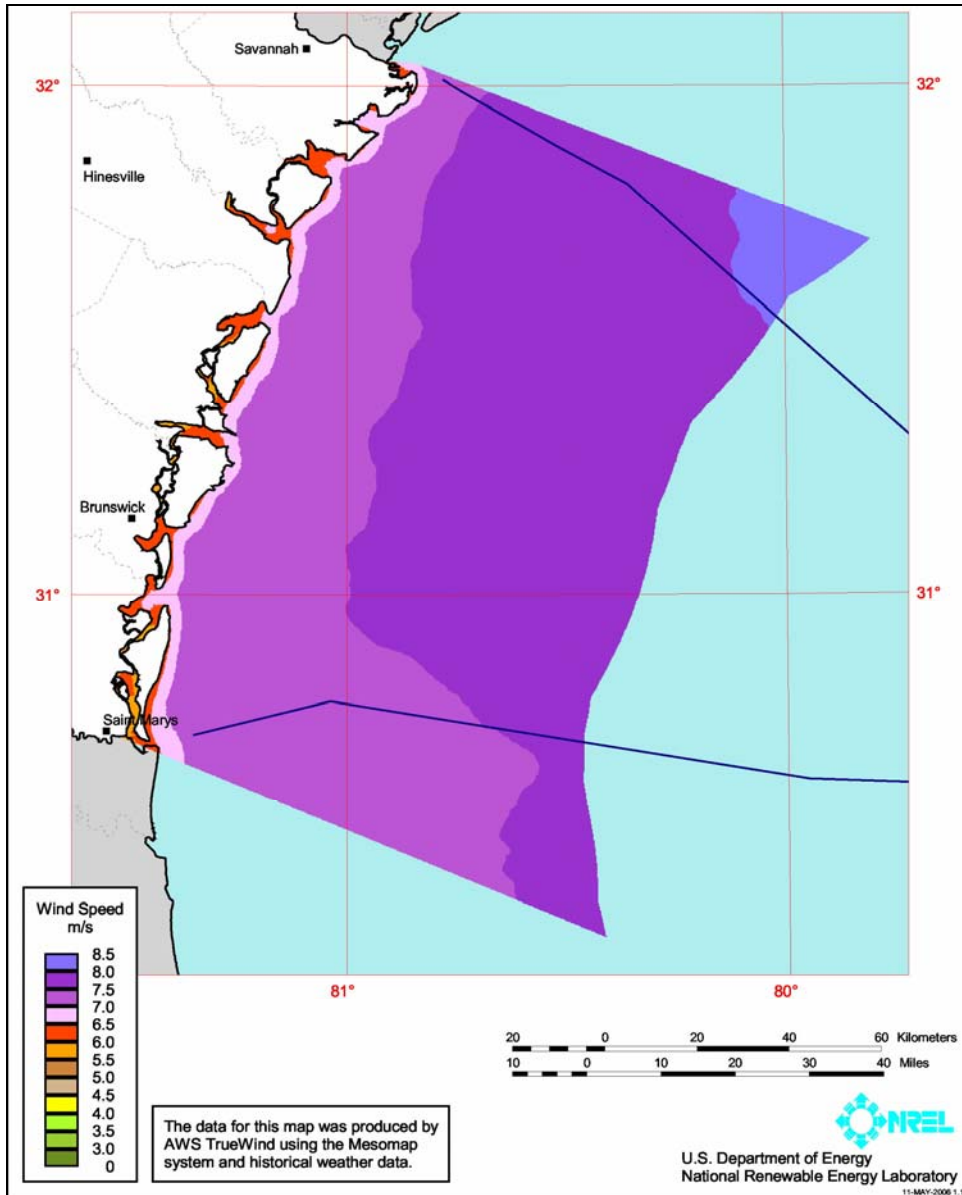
Savannah
32°
32°
Hinesville
Brunswick
31°
31°
Saint Marys
Wind Speed
m/s
8.5
8.0
7.5
7.0
6.5
6.0
5.5
5.0
4.5
4.0
3.5
3.0
0
81°
80°
20 0 20 40 60 Kilometers
10 0 10 20 30 40 Miles
The data for this map was produced by AWS TrueWind using the Mesomap system and historical weather data.
NREL
U.S. Department of Energy
National Renewable Energy Laboratory
11-MAY-2006 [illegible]